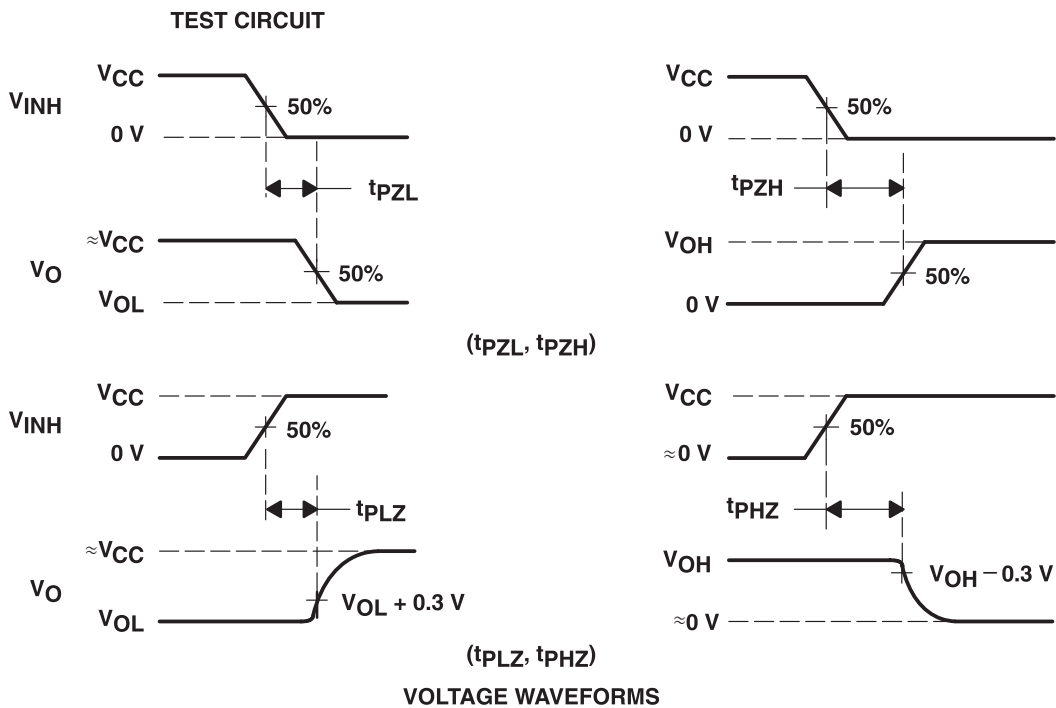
TEST CIRCUIT

$V_{CC}$
$V_{INH}$
50%
0 V
$t_{PZL}$
$\approx V_{CC}$
$V_O$
50%
$V_{OL}$

$V_{CC}$
50%
0 V
$t_{PZH}$
$V_{OH}$
50%
0 V

($t_{PZL}$, $t_{PZH}$)

$V_{CC}$
$V_{INH}$
50%
0 V
$t_{PLZ}$
$\approx V_{CC}$
$V_O$
$V_{OL}$ + 0.3 V
$V_{OL}$

$V_{CC}$
50%
$\approx$0 V
$t_{PHZ}$
$V_{OH}$
$V_{OH}$ − 0.3 V
$\approx$0 V

($t_{PLZ}$, $t_{PHZ}$)

VOLTAGE WAVEFORMS